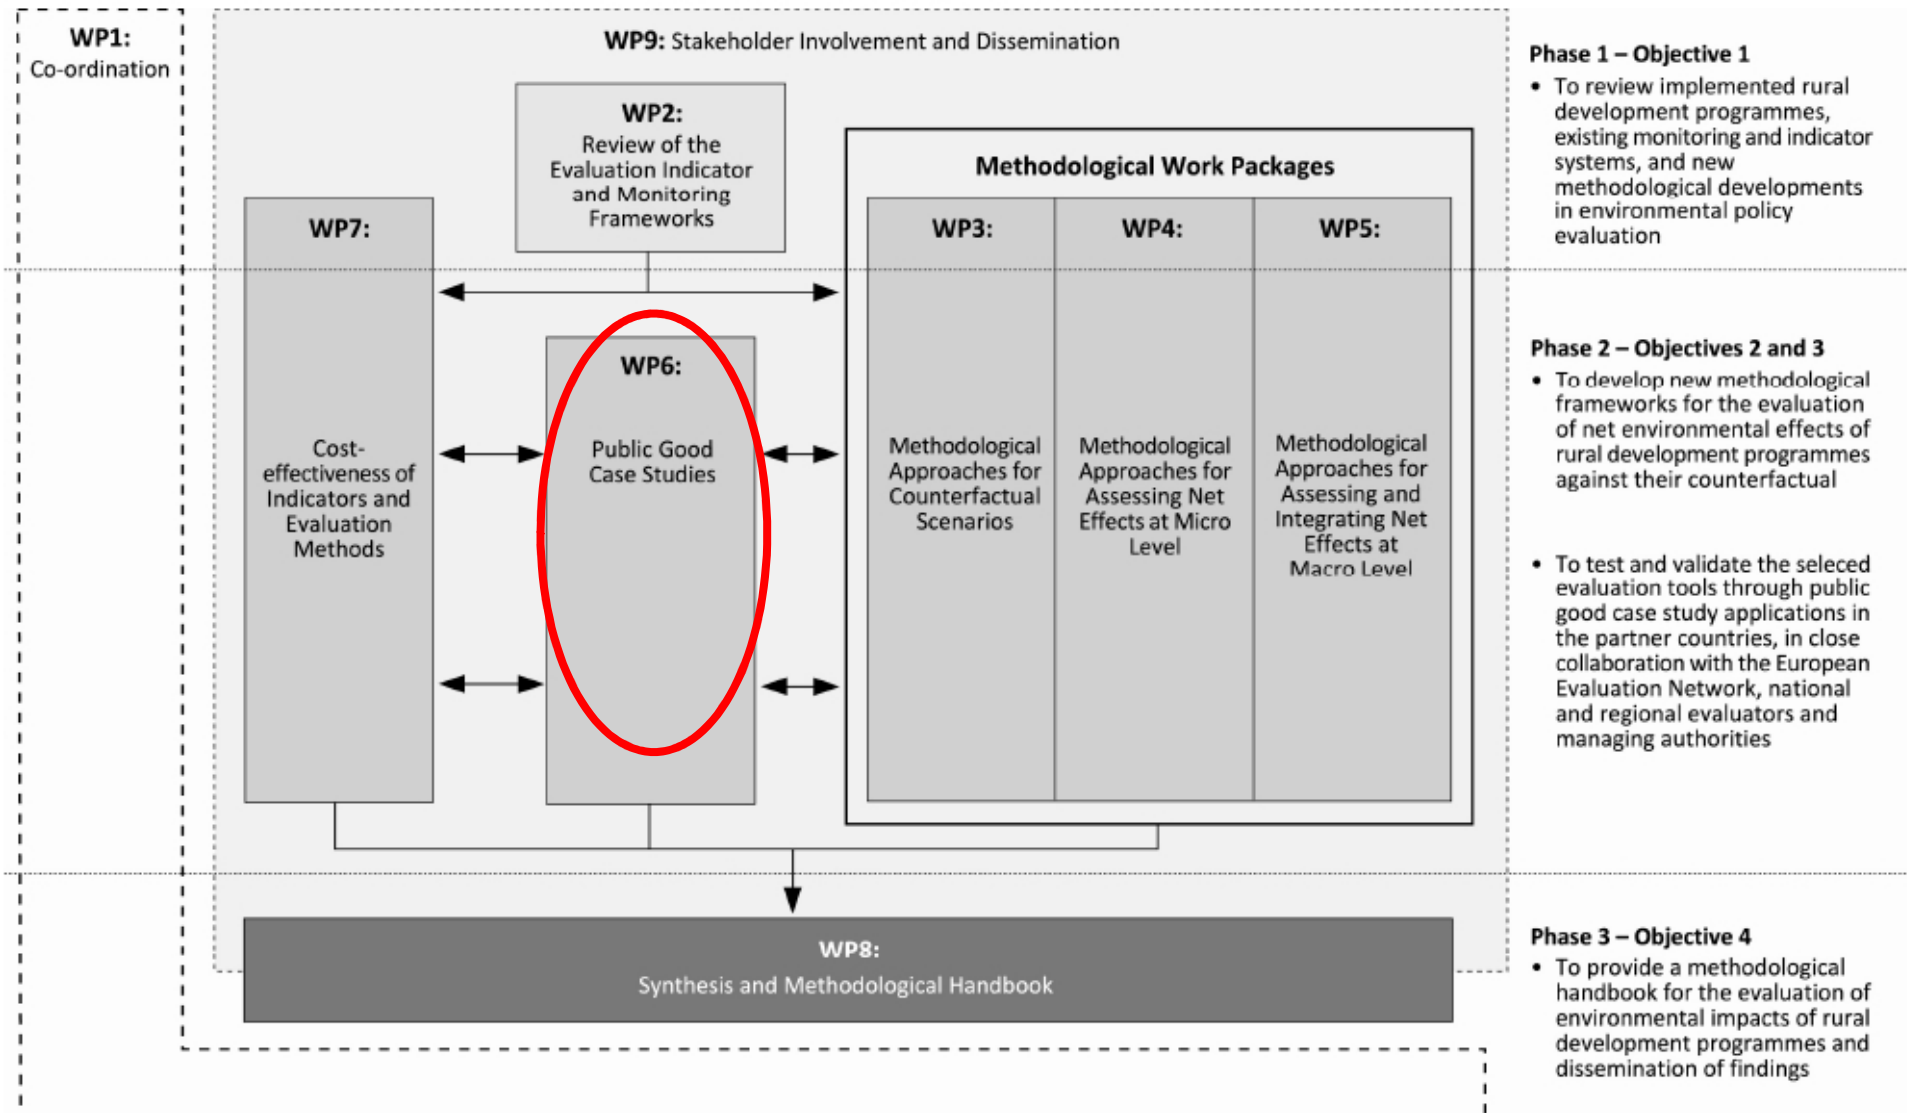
WP1:
Co-ordination

WP9: Stakeholder Involvement and Dissemination

WP2:
Review of the Evaluation Indicator and Monitoring Frameworks

Methodological Work Packages

WP7:
Cost-effectiveness of Indicators and Evaluation Methods

WP6:
Public Good Case Studies

WP3:
Methodological Approaches for Counterfactual Scenarios

WP4:
Methodological Approaches for Assessing Net Effects at Micro Level

WP5:
Methodological Approaches for Assessing and Integrating Net Effects at Macro Level

WP8:
Synthesis and Methodological Handbook

Phase 1 – Objective 1
• To review implemented rural development programmes, existing monitoring and indicator systems, and new methodological developments in environmental policy evaluation

Phase 2 – Objectives 2 and 3
• To develop new methodological frameworks for the evaluation of net environmental effects of rural development programmes against their counterfactual

• To test and validate the seleced evaluation tools through public good case study applications in the partner countries, in close collaboration with the European Evaluation Network, national and regional evaluators and managing authorities

Phase 3 – Objective 4
• To provide a methodological handbook for the evaluation of environmental impacts of rural development programmes and dissemination of findings